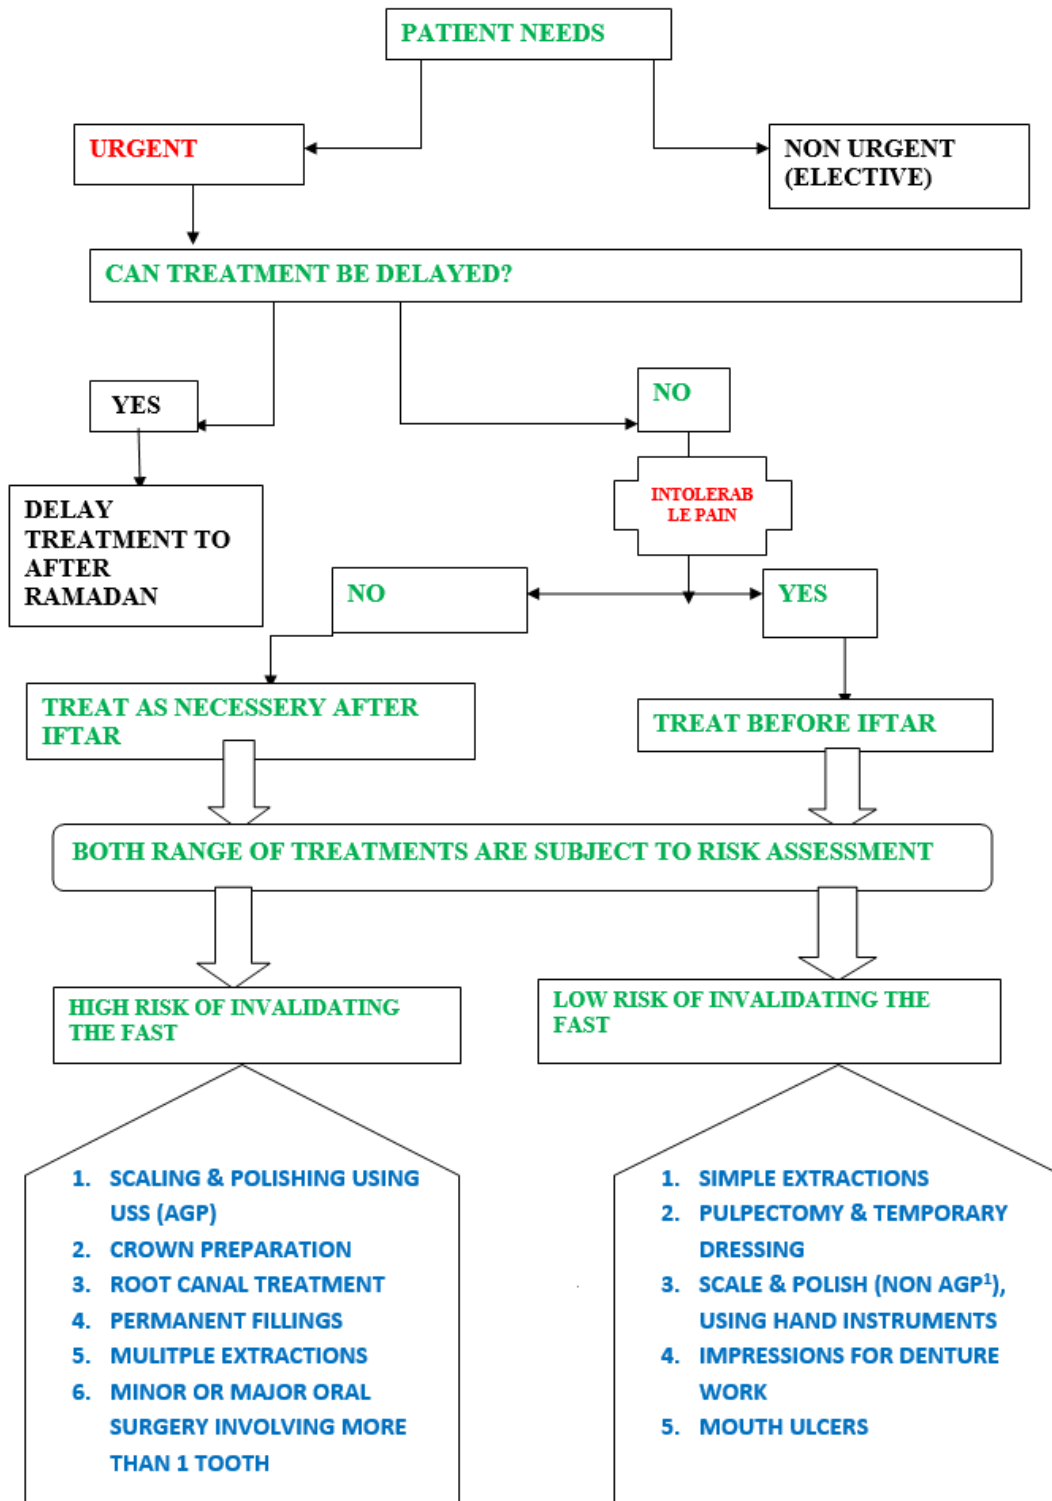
PATIENT NEEDS

URGENT

NON URGENT (ELECTIVE)

CAN TREATMENT BE DELAYED?

YES

NO

DELAY TREATMENT TO AFTER RAMADAN

INTOLERAB LE PAIN

NO

YES

TREAT AS NECESSERY AFTER IFTAR

TREAT BEFORE IFTAR

BOTH RANGE OF TREATMENTS ARE SUBJECT TO RISK ASSESSMENT

HIGH RISK OF INVALIDATING THE FAST

LOW RISK OF INVALIDATING THE FAST

1. SCALING & POLISHING USING USS (AGP)
2. CROWN PREPARATION
3. ROOT CANAL TREATMENT
4. PERMANENT FILLINGS
5. MULITPLE EXTRACTIONS
6. MINOR OR MAJOR ORAL SURGERY INVOLVING MORE THAN 1 TOOTH

1. SIMPLE EXTRACTIONS
2. PULPECTOMY & TEMPORARY DRESSING
3. SCALE & POLISH (NON AGP$^1$), USING HAND INSTRUMENTS
4. IMPRESSIONS FOR DENTURE WORK
5. MOUTH ULCERS